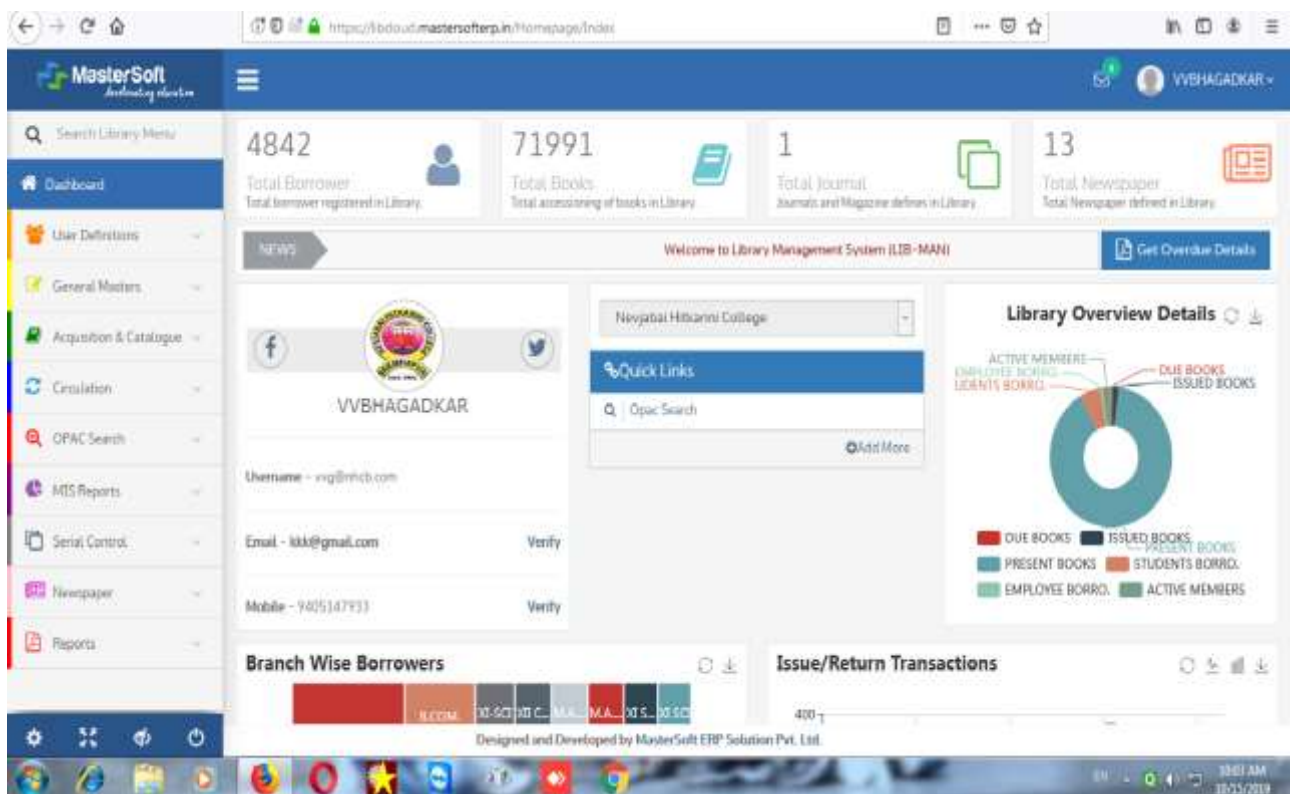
https://libcloud.mastersofterp.in/Homepage/Index

MasterSoft
Accelerating education

VVBHAGADKAR

Search Library Menu

Dashboard
User Definitions
General Masters
Acquisition & Catalogue
Circulation
OPAC Search
MIS Reports
Serial Control
Newspaper
Reports

4842
Total Borrower
Total borrower registered in Library.

71991
Total Books
Total accessioning of books in Library.

1
Total Journal
Journals and Magazine defines in Library.

13
Total Newspaper
Total Newspaper defined in Library.

NEWS

Welcome to Library Management System (LIB-MAN)

Get Overdue Details

VVBHAGADKAR

Username - vvg@nhcb.com

Email - kkk@gmail.com Verify

Mobile - 9405147933 Verify

Nevjabai Hitkarini College

Quick Links

Opac Search

Add More

Library Overview Details

ACTIVE MEMBERS
EMPLOYEE BORRO.
STUDENTS BORRO.
DUE BOOKS
ISSUED BOOKS
PRESENT BOOKS

DUE BOOKS ISSUED BOOKS
PRESENT BOOKS STUDENTS BORRO.
EMPLOYEE BORRO. ACTIVE MEMBERS

Branch Wise Borrowers

B.COM. XI-SCI XI C. M.A. M.A. XI S. XI SC

Issue/Return Transactions

400

Designed and Developed by MasterSoft ERP Solution Pvt. Ltd.

EN 10:03 AM 10/15/2019